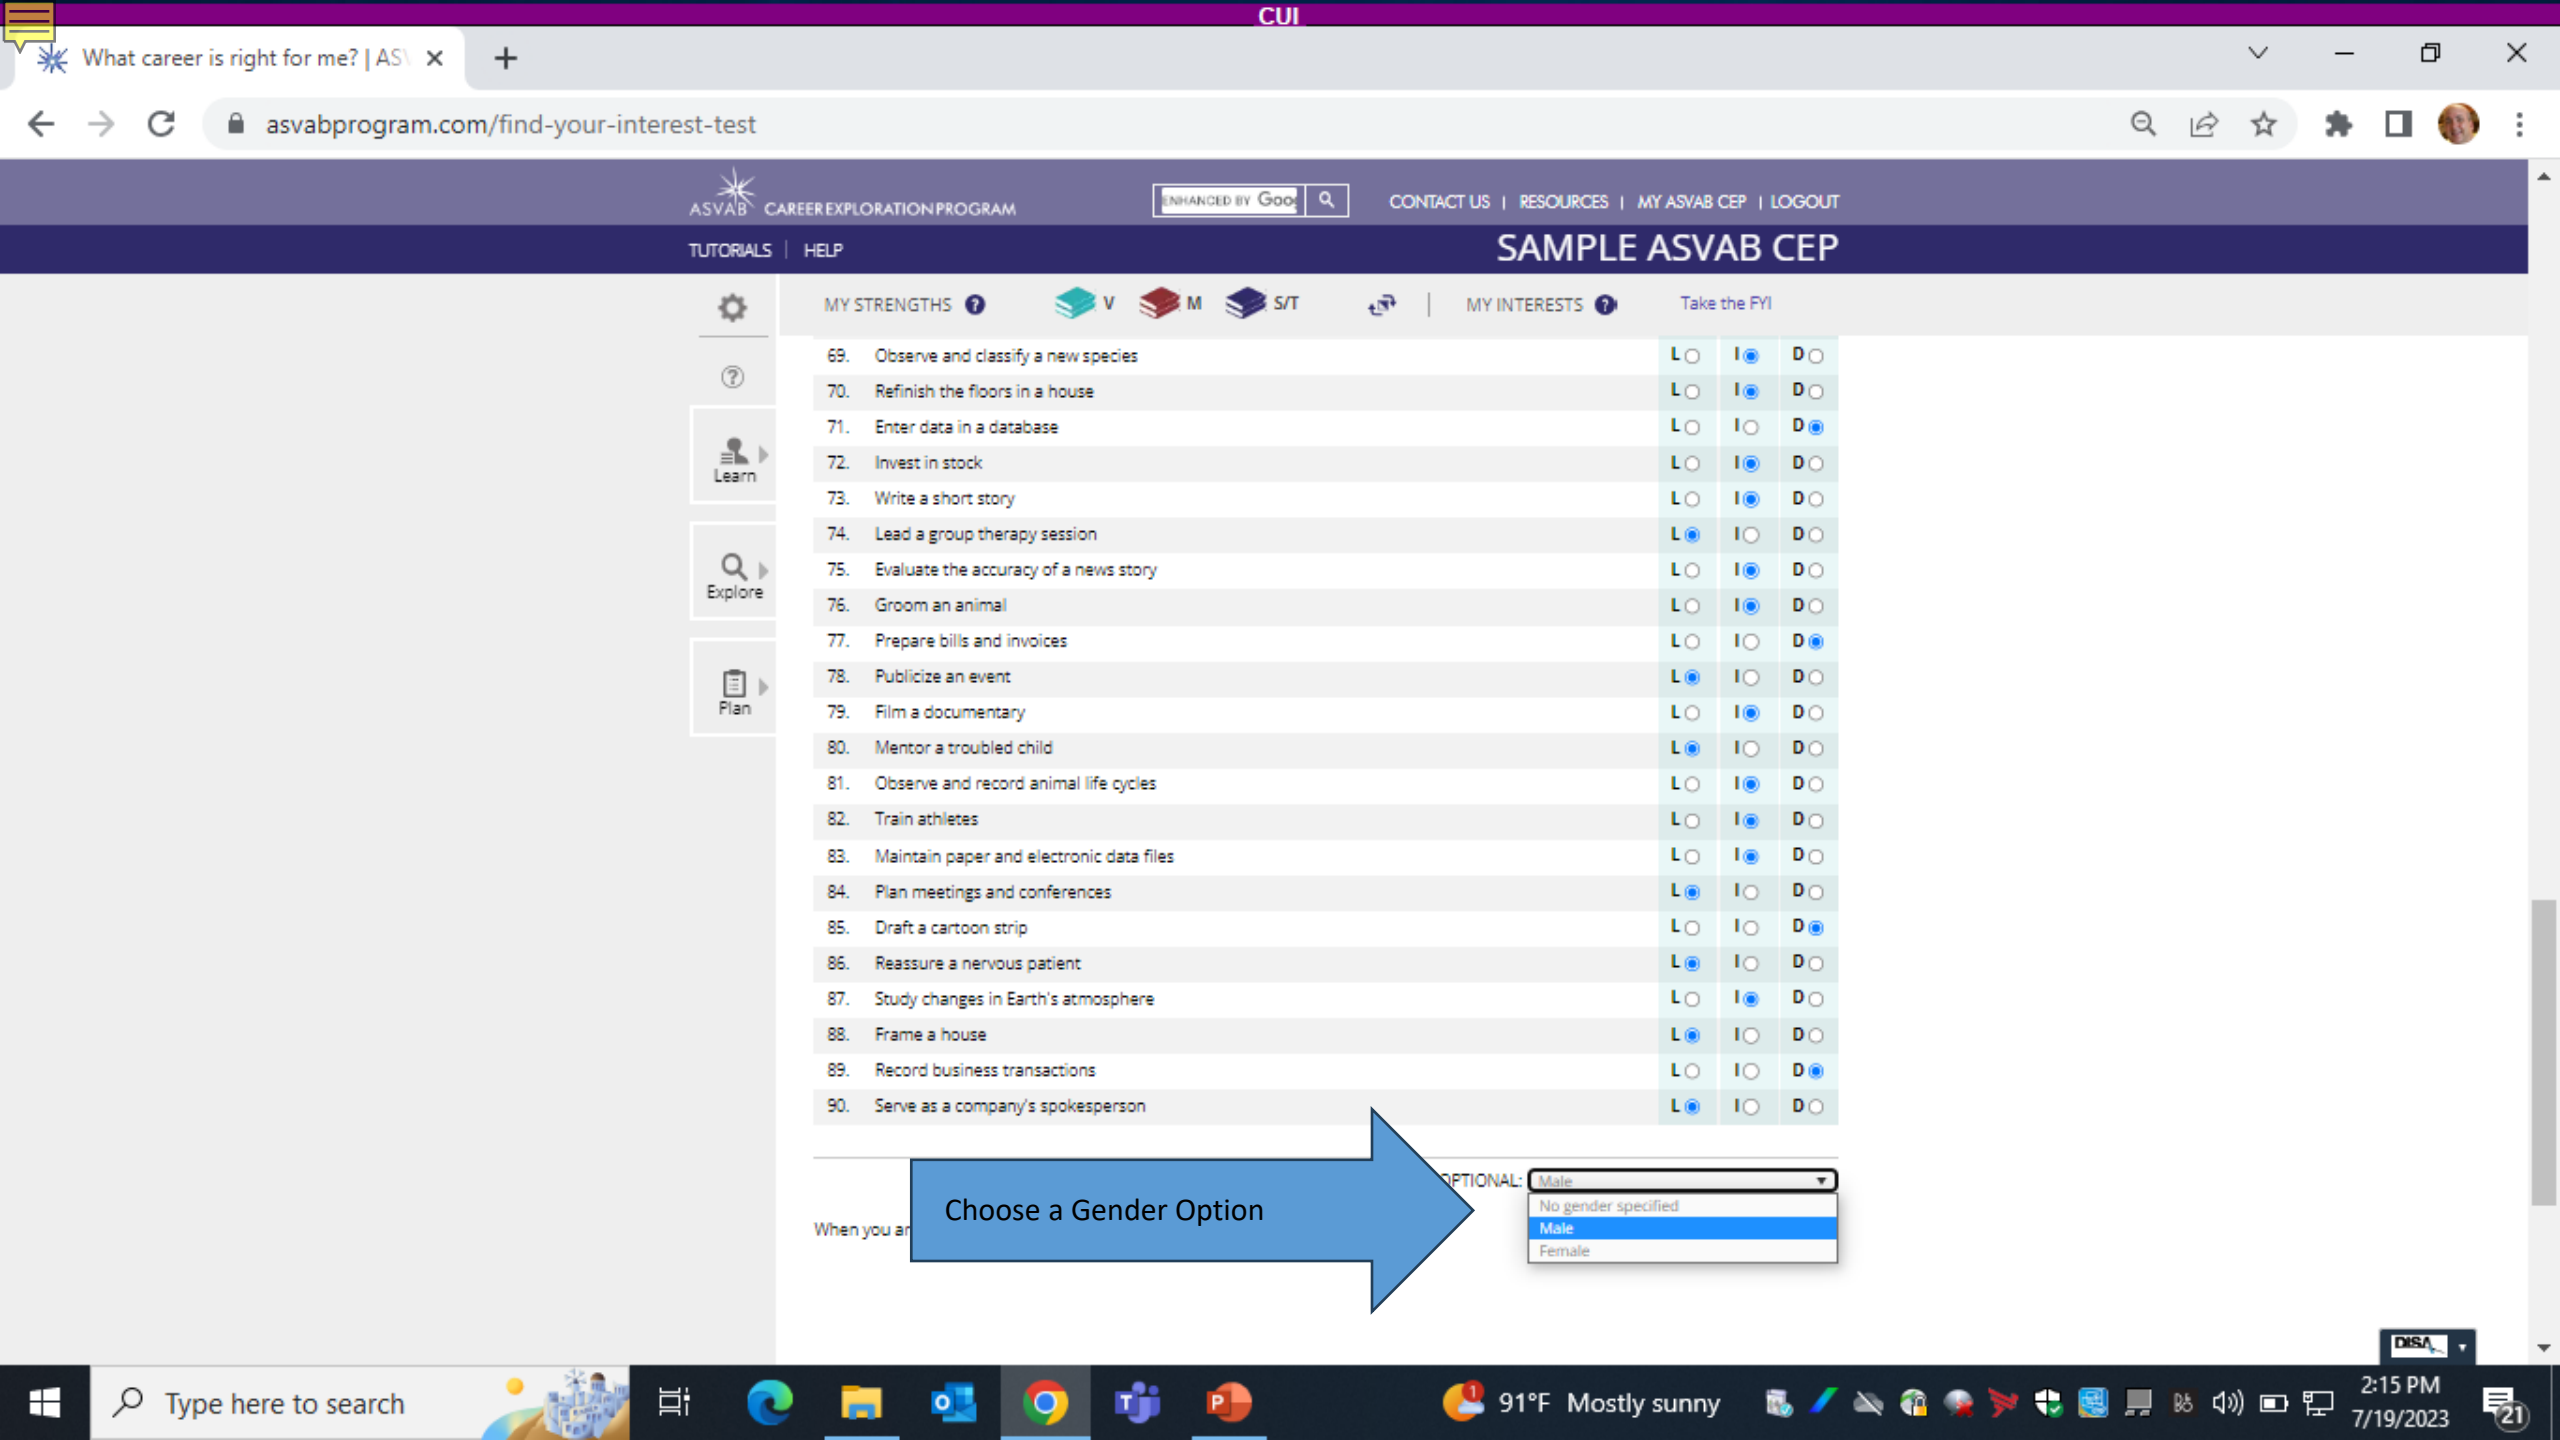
CUI

What career is right for me? | AS\

asvabprogram.com/find-your-interest-test

ASVAB CAREER EXPLORATION PROGRAM

ENHANCED BY Goo

CONTACT US | RESOURCES | MY ASVAB CEP | LOGOUT

TUTORIALS | HELP

SAMPLE ASVAB CEP

MY STRENGTHS V M S/T | MY INTERESTS Take the FYI

Learn

Explore

Plan

| | | L | I | D |
|---|---|---|---|---|
| 69. | Observe and classify a new species | L | I | D |
| 70. | Refinish the floors in a house | L | I | D |
| 71. | Enter data in a database | L | I | D |
| 72. | Invest in stock | L | I | D |
| 73. | Write a short story | L | I | D |
| 74. | Lead a group therapy session | L | I | D |
| 75. | Evaluate the accuracy of a news story | L | I | D |
| 76. | Groom an animal | L | I | D |
| 77. | Prepare bills and invoices | L | I | D |
| 78. | Publicize an event | L | I | D |
| 79. | Film a documentary | L | I | D |
| 80. | Mentor a troubled child | L | I | D |
| 81. | Observe and record animal life cycles | L | I | D |
| 82. | Train athletes | L | I | D |
| 83. | Maintain paper and electronic data files | L | I | D |
| 84. | Plan meetings and conferences | L | I | D |
| 85. | Draft a cartoon strip | L | I | D |
| 86. | Reassure a nervous patient | L | I | D |
| 87. | Study changes in Earth's atmosphere | L | I | D |
| 88. | Frame a house | L | I | D |
| 89. | Record business transactions | L | I | D |
| 90. | Serve as a company's spokesperson | L | I | D |

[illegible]PTIONAL: Male

No gender specified
Male
Female

When you ar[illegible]

Choose a Gender Option

DISA

Type here to search

91°F Mostly sunny

2:15 PM
7/19/2023

21